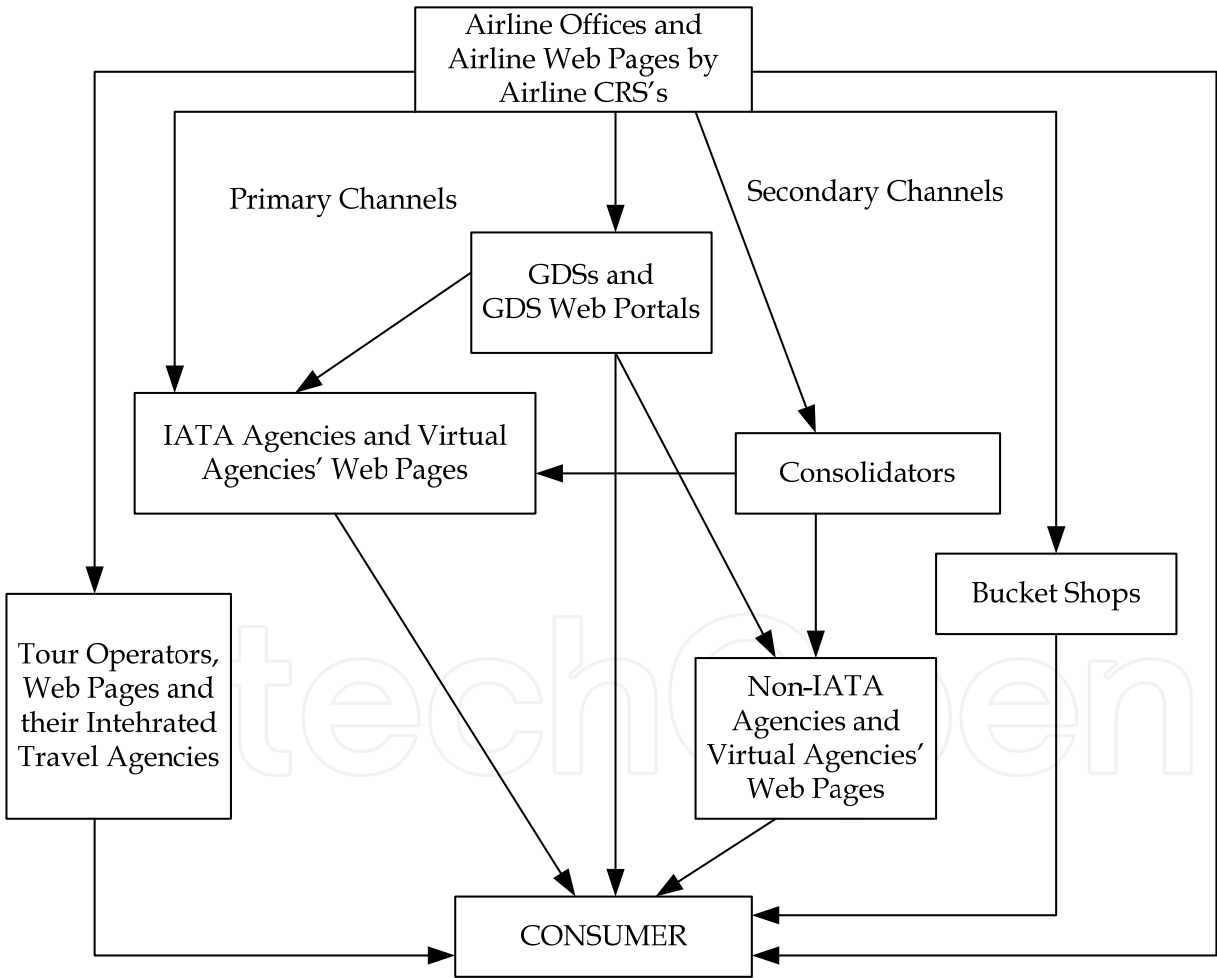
Airline Offices and Airline Web Pages by Airline CRS's

Primary Channels

Secondary Channels

GDSs and GDS Web Portals

IATA Agencies and Virtual Agencies' Web Pages

Consolidators

Bucket Shops

Tour Operators, Web Pages and their Intehrated Travel Agencies

Non-IATA Agencies and Virtual Agencies' Web Pages

CONSUMER

techOpen